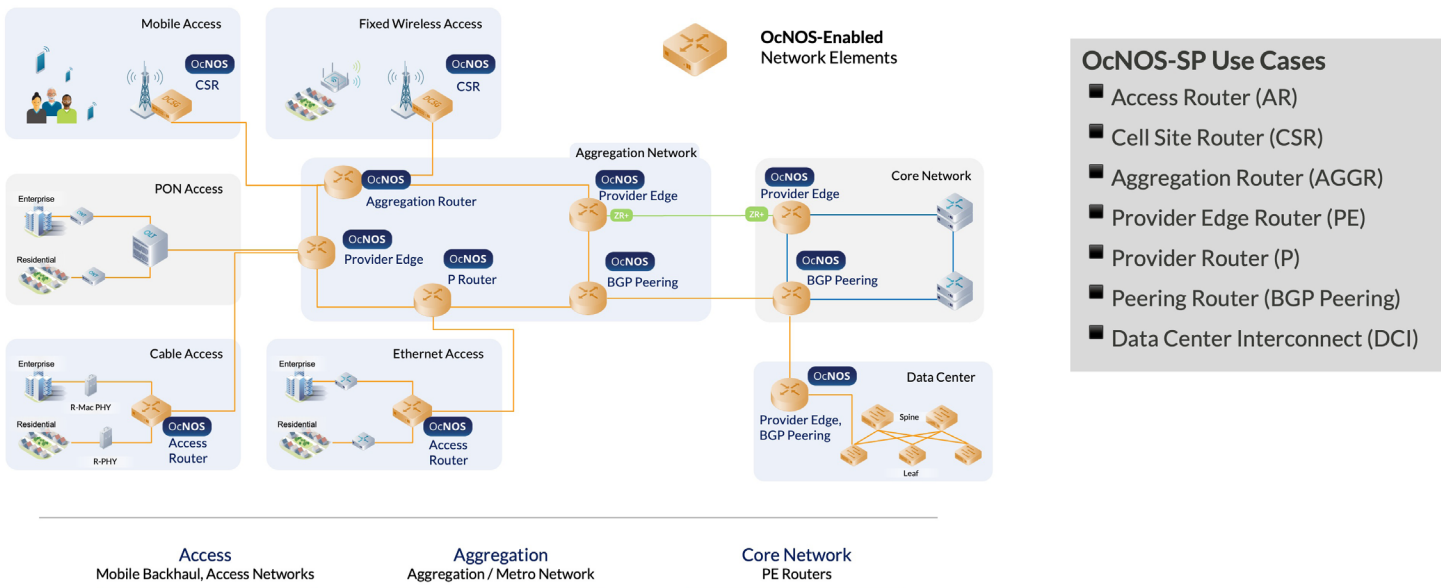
Mobile Access

OcNOS
CSR

Fixed Wireless Access

OcNOS
CSR

OcNOS-Enabled
Network Elements

OcNOS-SP Use Cases
- Access Router (AR)
- Cell Site Router (CSR)
- Aggregation Router (AGGR)
- Provider Edge Router (PE)
- Provider Router (P)
- Peering Router (BGP Peering)
- Data Center Interconnect (DCI)

PON Access
Enterprise
Residential

Aggregation Network
OcNOS
Aggregation Router
OcNOS
Provider Edge
OcNOS
Provider Edge
OcNOS
P Router
OcNOS
BGP Peering
ZR+
ZR+

Core Network
OcNOS
Provider Edge
OcNOS
BGP Peering

Cable Access
Enterprise
R-Mac PHY
Residential
R-PHY
OcNOS
Access Router

Ethernet Access
Enterprise
Residential
OcNOS
Access Router

Data Center
OcNOS
Provider Edge, BGP Peering
Spine
Leaf

Access
Mobile Backhaul, Access Networks

Aggregation
Aggregation / Metro Network

Core Network
PE Routers